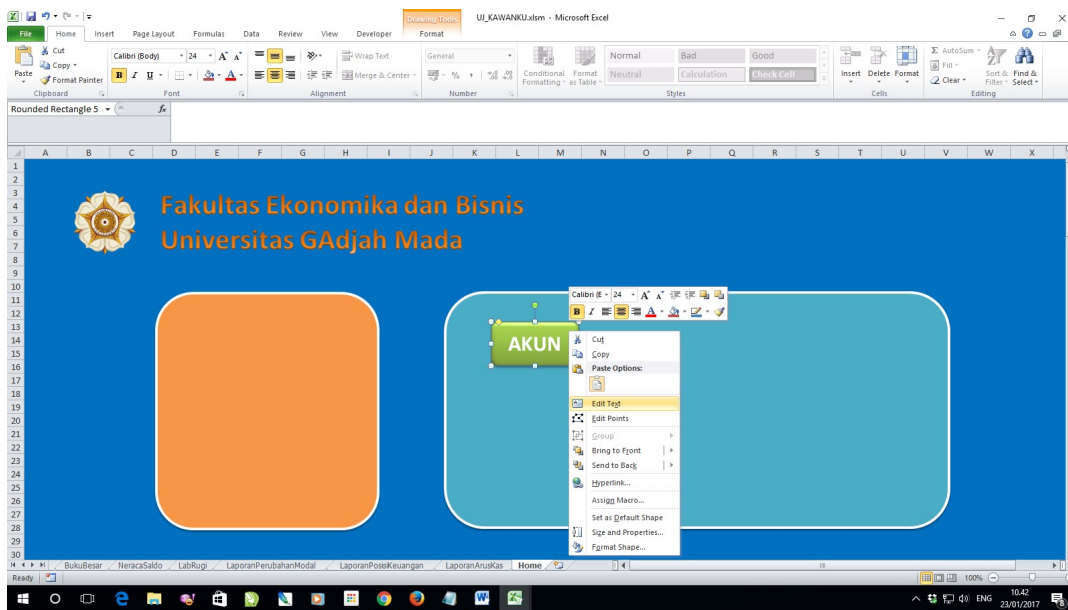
Drawing Tools
UJ_KAWANKU.xlsm - Microsoft Excel

File | Home | Insert | Page Layout | Formulas | Data | Review | View | Developer | Format

Cut
Copy
Paste
Format Painter
Clipboard
Calibri (Body) 24
B I U
Font
Wrap Text
Merge & Center
Alignment
General
% ,
Number
Conditional Formatting
Format as Table
Normal | Bad | Good
Neutral | Calculation | Check Cell
Styles
Insert | Delete | Format
Cells
AutoSum
Fill
Clear
Sort & Filter
Find & Select
Editing

Rounded Rectangle 5
fx

A B C D E F G H I J K L M N O P Q R S T U V W X
1 2 3 4 5 6 7 8 9 10 11 12 13 14 15 16 17 18 19 20 21 22 23 24 25 26 27 28 29 30

Fakultas Ekonomika dan Bisnis
Universitas GAdjah Mada

AKUN

Calibri (E 24
B I

Cut
Copy
Paste Options:
Edit Text
Edit Points
Group
Bring to Front
Send to Back
Hyperlink...
Assign Macro...
Set as Default Shape
Size and Properties...
Format Shape...

BukuBesar | NeracaSaldo | LabRugi | LaporanPerubahanModal | LaporanPosisiKeuangan | LaporanArusKas | Home

Ready
100%

ENG
10.42
23/01/2017